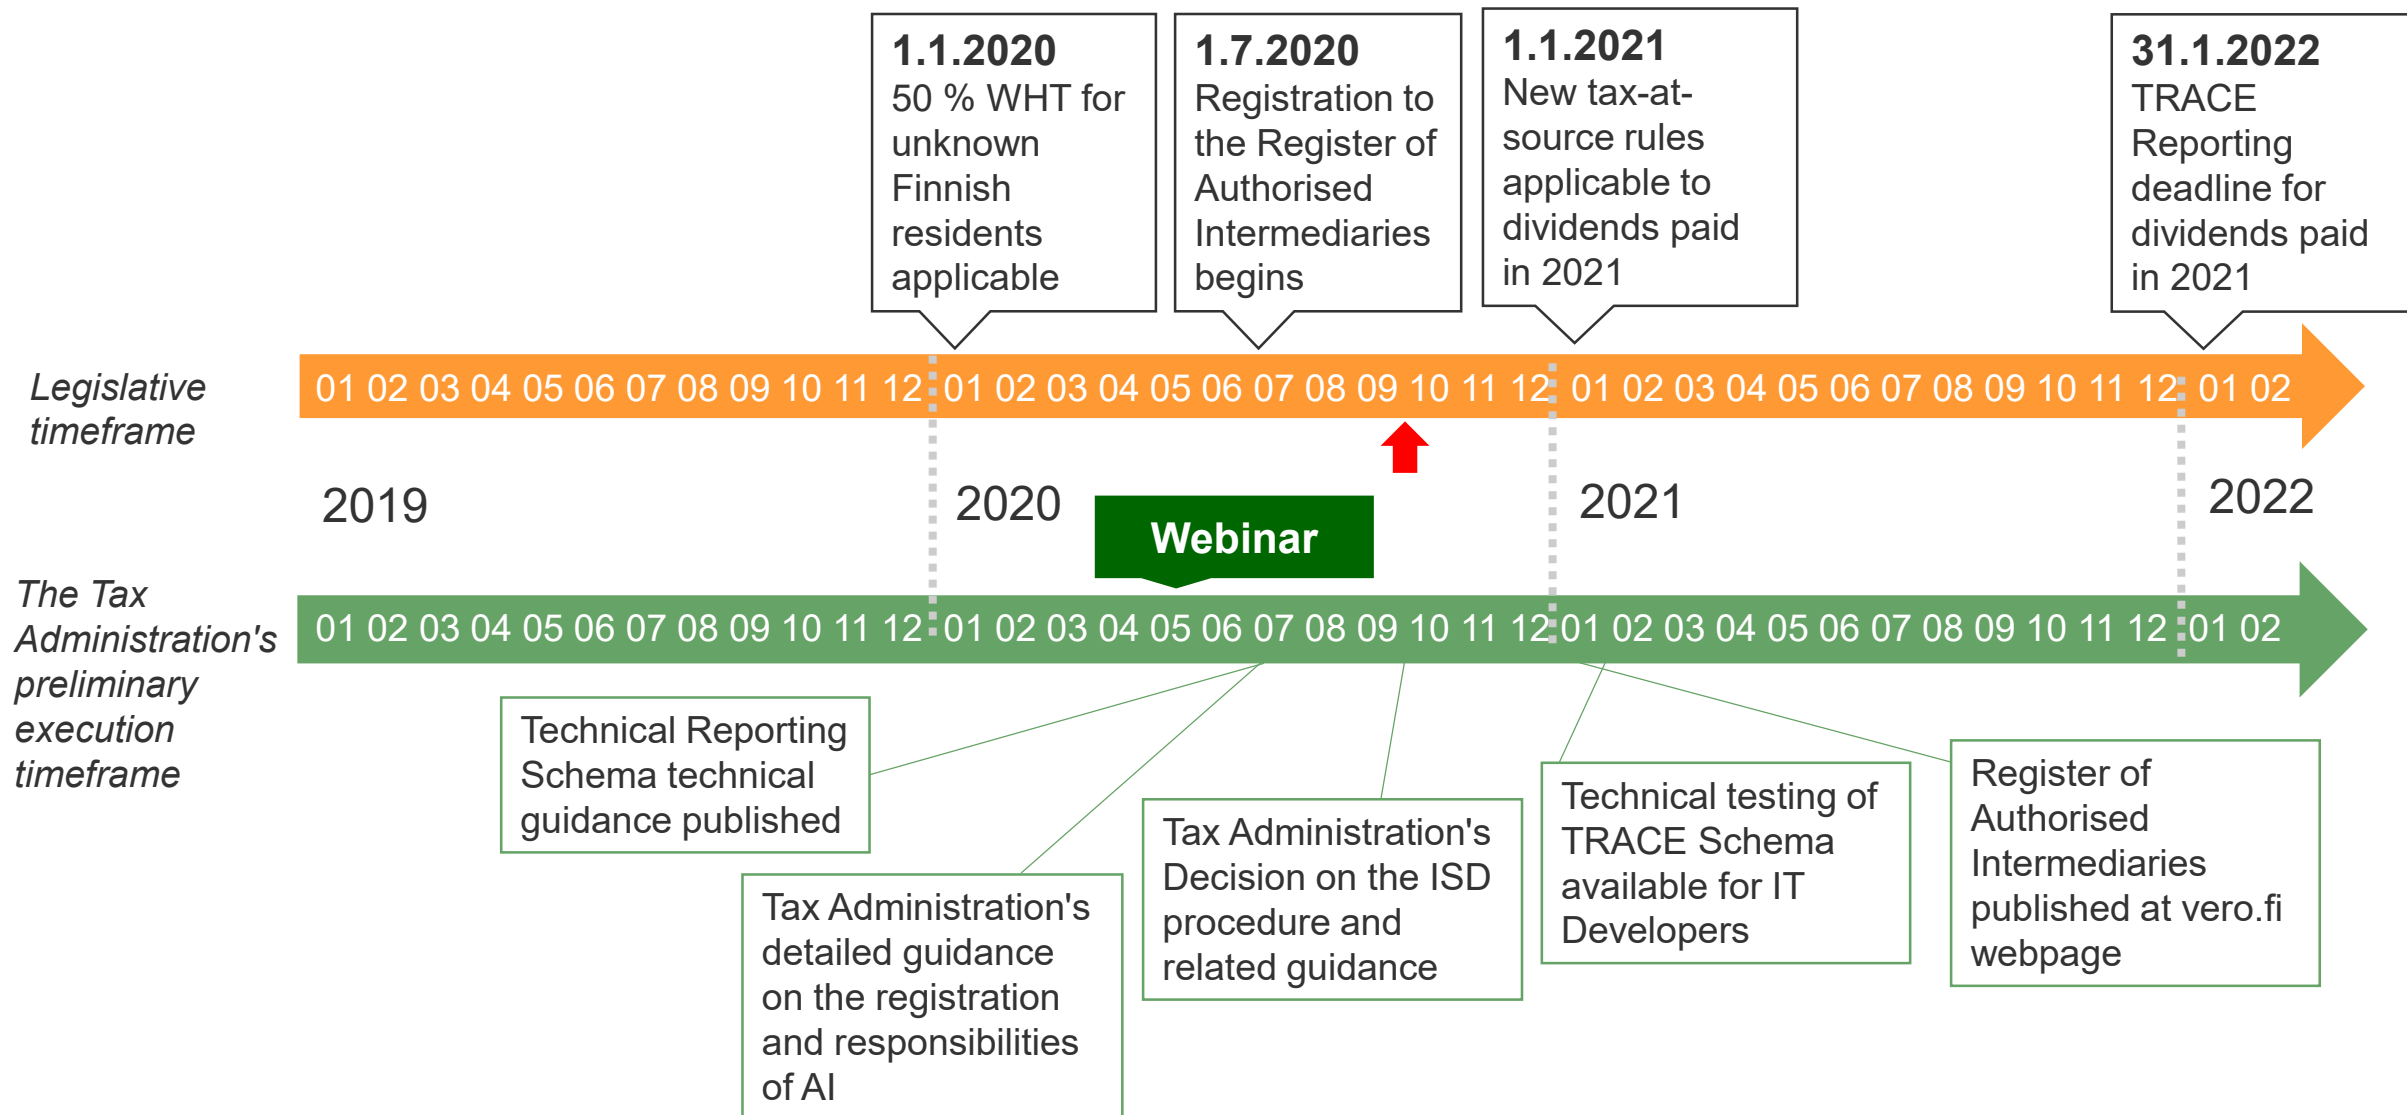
1.1.2020
50 % WHT for unknown Finnish residents applicable

1.7.2020
Registration to the Register of Authorised Intermediaries begins

1.1.2021
New tax-at-source rules applicable to dividends paid in 2021

31.1.2022
TRACE Reporting deadline for dividends paid in 2021

Legislative timeframe

01 02 03 04 05 06 07 08 09 10 11 12 01 02 03 04 05 06 07 08 09 10 11 12 01 02 03 04 05 06 07 08 09 10 11 12 01 02

2019

2020

Webinar

2021

2022

The Tax Administration's preliminary execution timeframe

01 02 03 04 05 06 07 08 09 10 11 12 01 02 03 04 05 06 07 08 09 10 11 12 01 02 03 04 05 06 07 08 09 10 11 12 01 02

Technical Reporting Schema technical guidance published

Tax Administration's detailed guidance on the registration and responsibilities of AI

Tax Administration's Decision on the ISD procedure and related guidance

Technical testing of TRACE Schema available for IT Developers

Register of Authorised Intermediaries published at vero.fi webpage